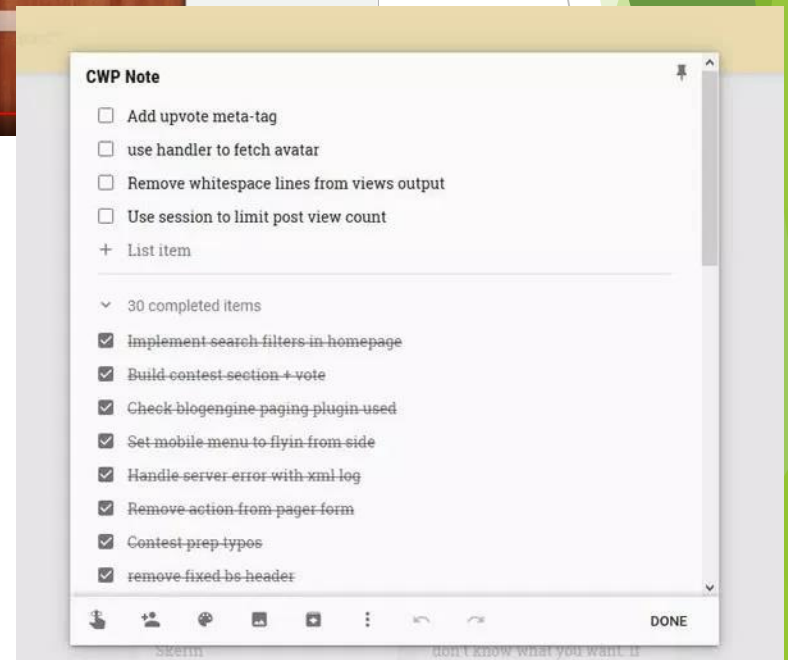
CWP Note

Add upvote meta-tag
use handler to fetch avatar
Remove whitespace lines from views output
Use session to limit post view count
+ List item

30 completed items
Implement search filters in homepage
Build contest section + vote
Check blogengine paging plugin used
Set mobile menu to flyin from side
Handle server error with xml log
Remove action from pager form
Contest prep typos
remove fixed bs header

DONE

Skerin
don't know what you want. If